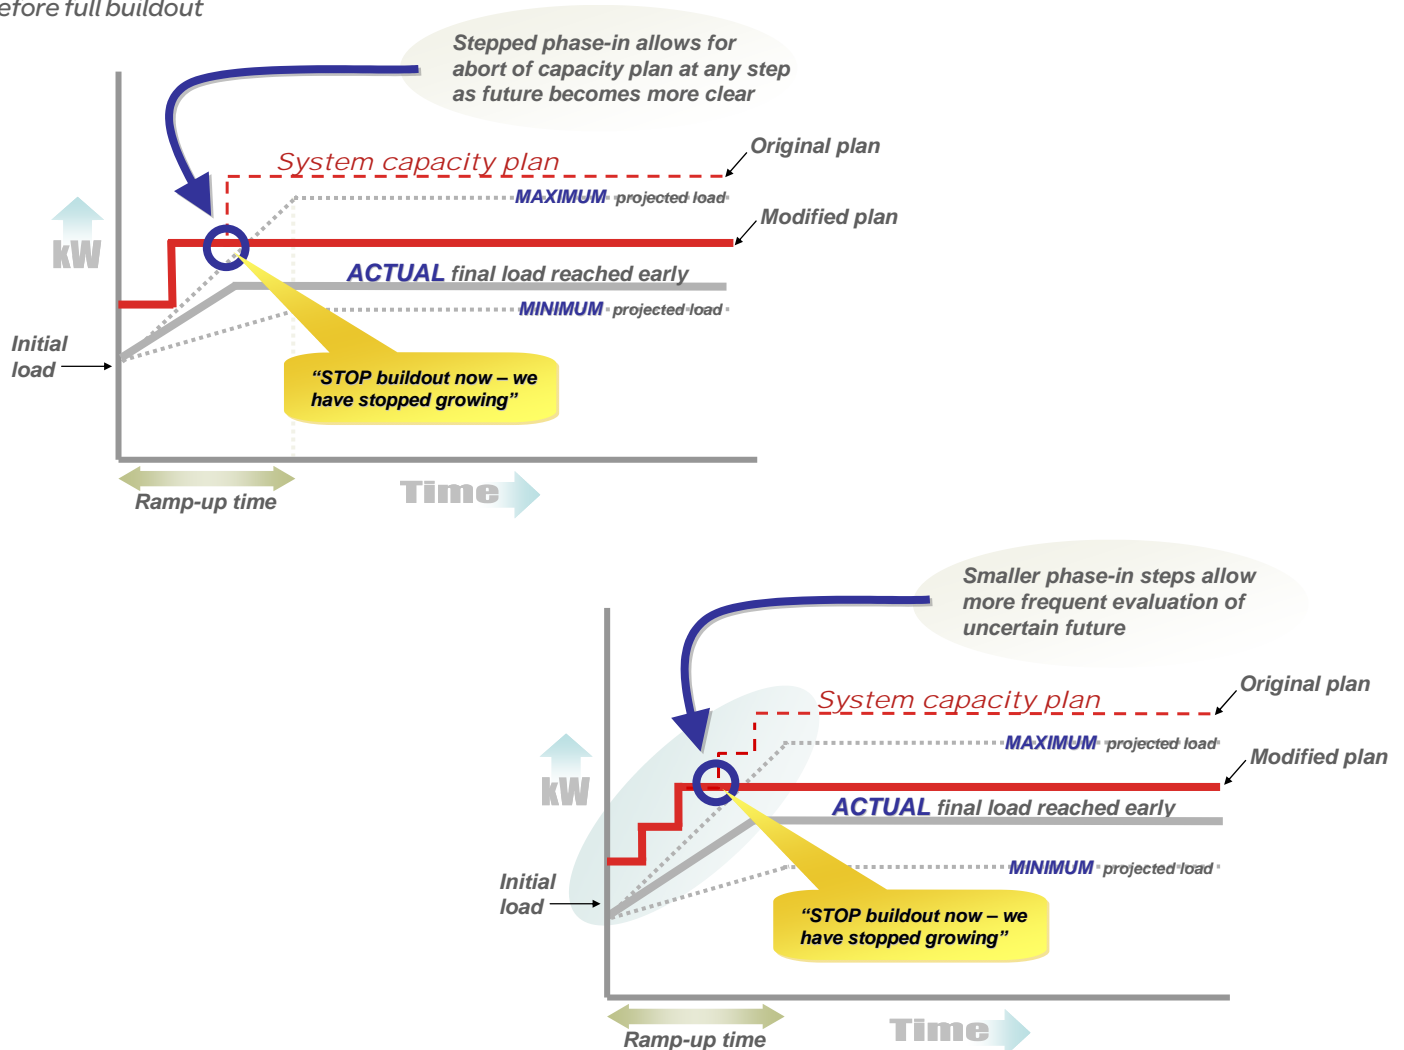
efore full buildout

Stepped phase-in allows for abort of capacity plan at any step as future becomes more clear

System capacity plan

Original plan

MAXIMUM projected load

Modified plan

kW

ACTUAL final load reached early

MINIMUM projected load

Initial load

"STOP buildout now – we have stopped growing"

Ramp-up time

Time

Smaller phase-in steps allow more frequent evaluation of uncertain future

System capacity plan

Original plan

MAXIMUM projected load

Modified plan

kW

ACTUAL final load reached early

MINIMUM projected load

Initial load

"STOP buildout now – we have stopped growing"

Ramp-up time

Time